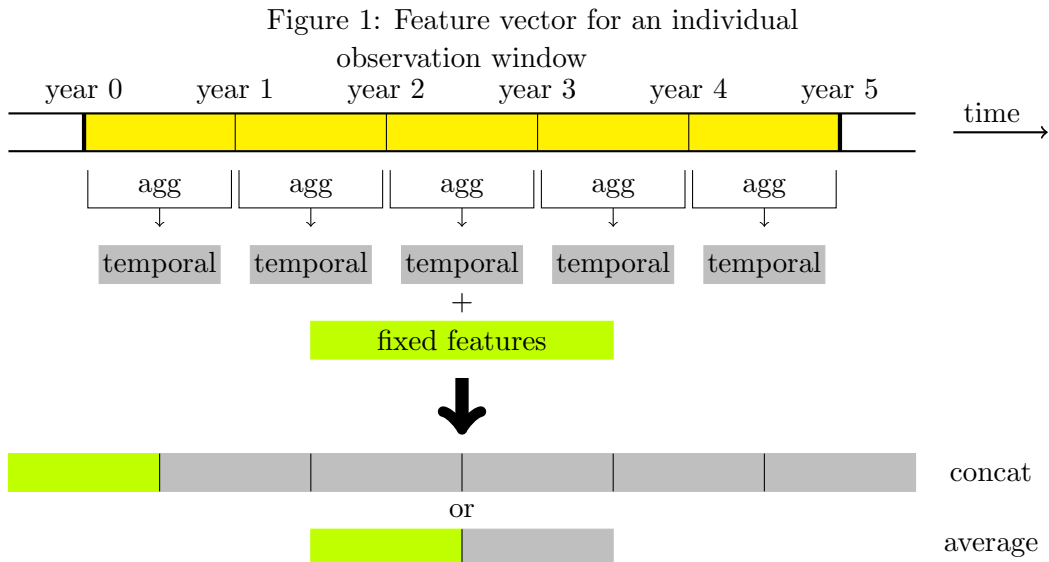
Figure 1: Feature vector for an individual observation window

year 0 year 1 year 2 year 3 year 4 year 5

time

agg agg agg agg agg

temporal temporal temporal temporal temporal

+

fixed features

concat

or

average